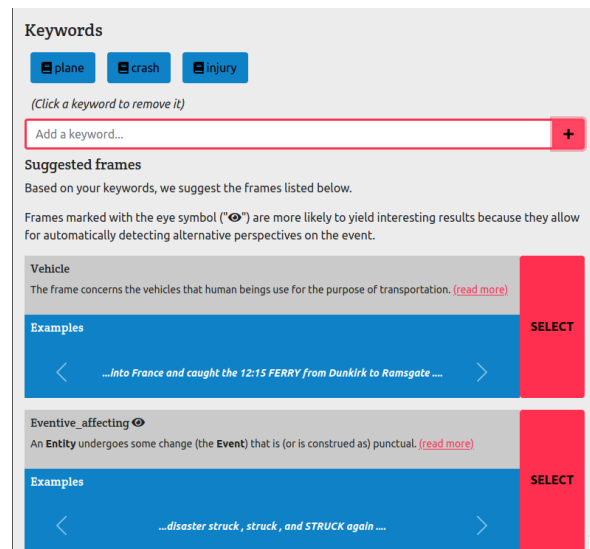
Keywords

plane crash injury

(Click a keyword to remove it)

Add a keyword...

+

Suggested frames

Based on your keywords, we suggest the frames listed below.

Frames marked with the eye symbol ("👁") are more likely to yield interesting results because they allow for automatically detecting alternative perspectives on the event.

Vehicle

The frame concerns the vehicles that human beings use for the purpose of transportation. (read more)

Examples

...into France and caught the 12:15 FERRY from Dunkirk to Ramsgate ....

SELECT

Eventive_affecting 👁

An Entity undergoes some change (the Event) that is (or is construed as) punctual. (read more)

Examples

...disaster struck , struck , and STRUCK again ....

SELECT